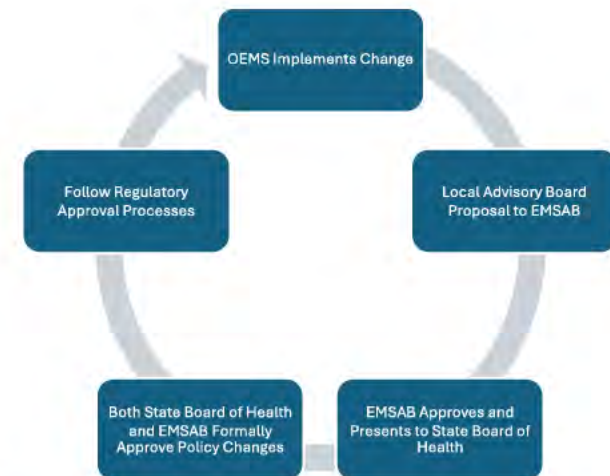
OEMS Implements Change

Local Advisory Board Proposal to EMSAB

EMSAB Approves and Presents to State Board of Health

Both State Board of Health and EMSAB Formally Approve Policy Changes

Follow Regulatory Approval Processes